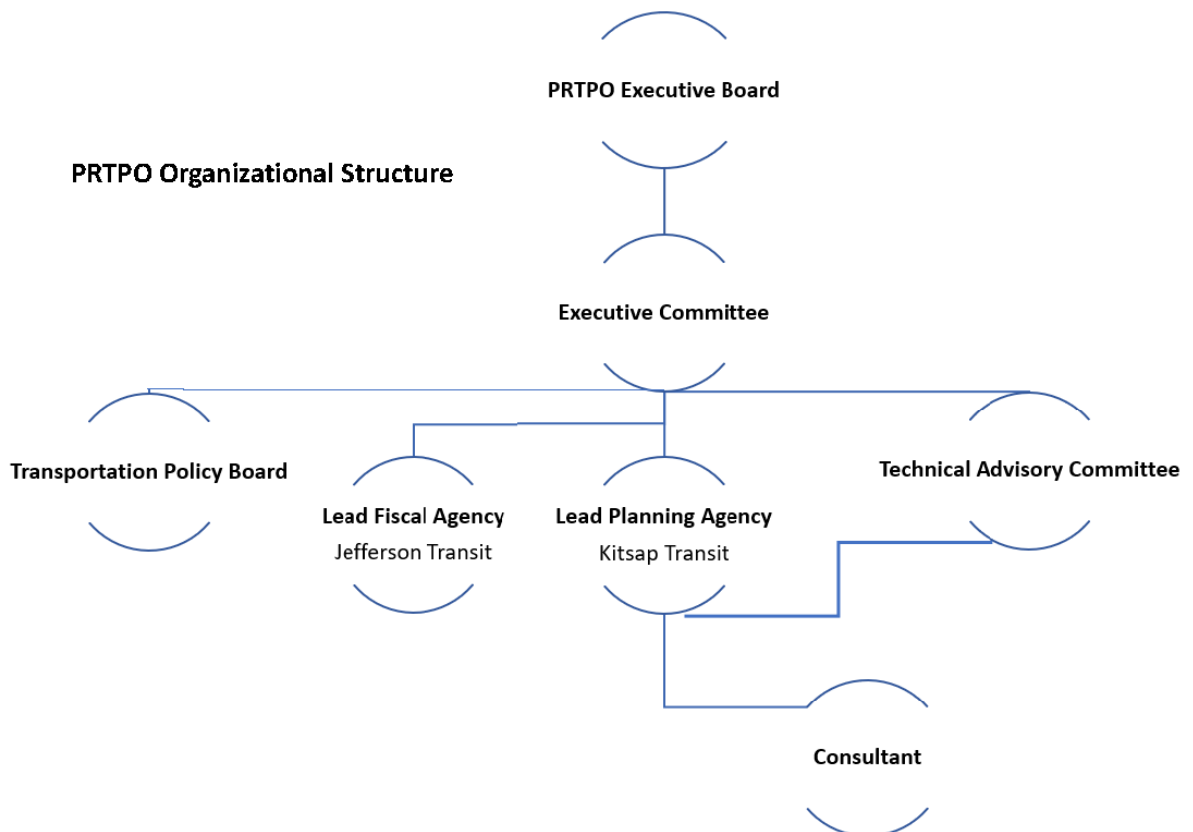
PRTPO Organizational Structure

PRTPO Executive Board

Executive Committee

Transportation Policy Board

Lead Fiscal Agency
Jefferson Transit

Lead Planning Agency
Kitsap Transit

Technical Advisory Committee

Consultant